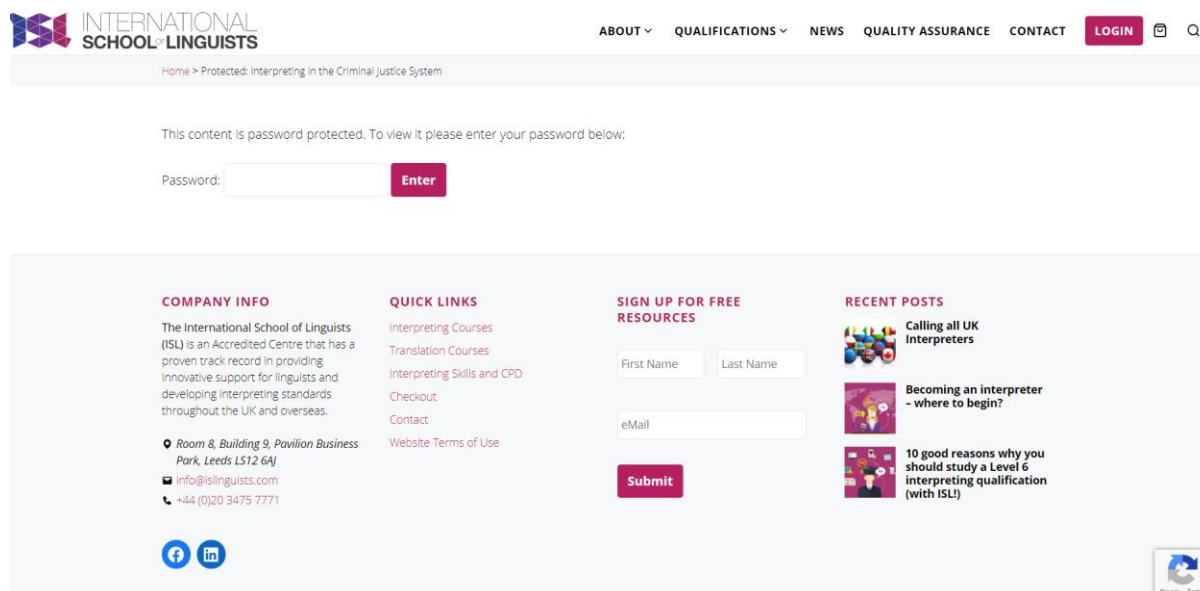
INTERNATIONAL SCHOOL OF LINGUISTS

ABOUT QUALIFICATIONS NEWS QUALITY ASSURANCE CONTACT LOGIN

Home > Protected: Interpreting in the Criminal Justice System

This content is password protected. To view it please enter your password below:

Password: Enter

COMPANY INFO

The International School of Linguists (ISL) is an Accredited Centre that has a proven track record in providing innovative support for linguists and developing interpreting standards throughout the UK and overseas.

Room 8, Building 9, Pavilion Business Park, Leeds LS12 6AJ

info@islinguists.com

+44 (0)20 3475 7771

QUICK LINKS

Interpreting Courses

Translation Courses

Interpreting Skills and CPD

Checkout

Contact

Website Terms of Use

SIGN UP FOR FREE RESOURCES

First Name

Last Name

eMail

Submit

RECENT POSTS

Calling all UK Interpreters

Becoming an interpreter – where to begin?

10 good reasons why you should study a Level 6 interpreting qualification (with ISL!)